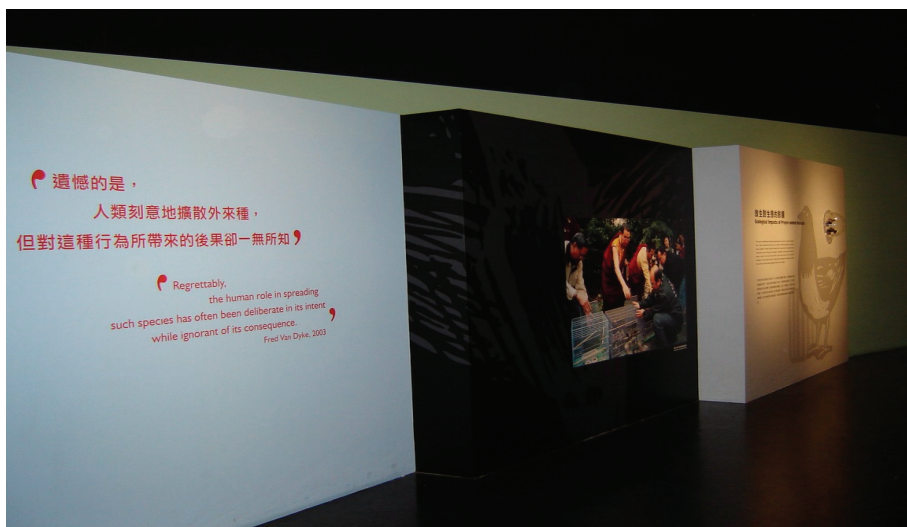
遺憾的是，
人類刻意地擴散外來種，
但對這種行為所帶來的後果卻一無所知

Regrettably,
the human role in spreading
such species has often been deliberate in its intent
while ignorant of its consequence.
Fred Van Dyke, 2003

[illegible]
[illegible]